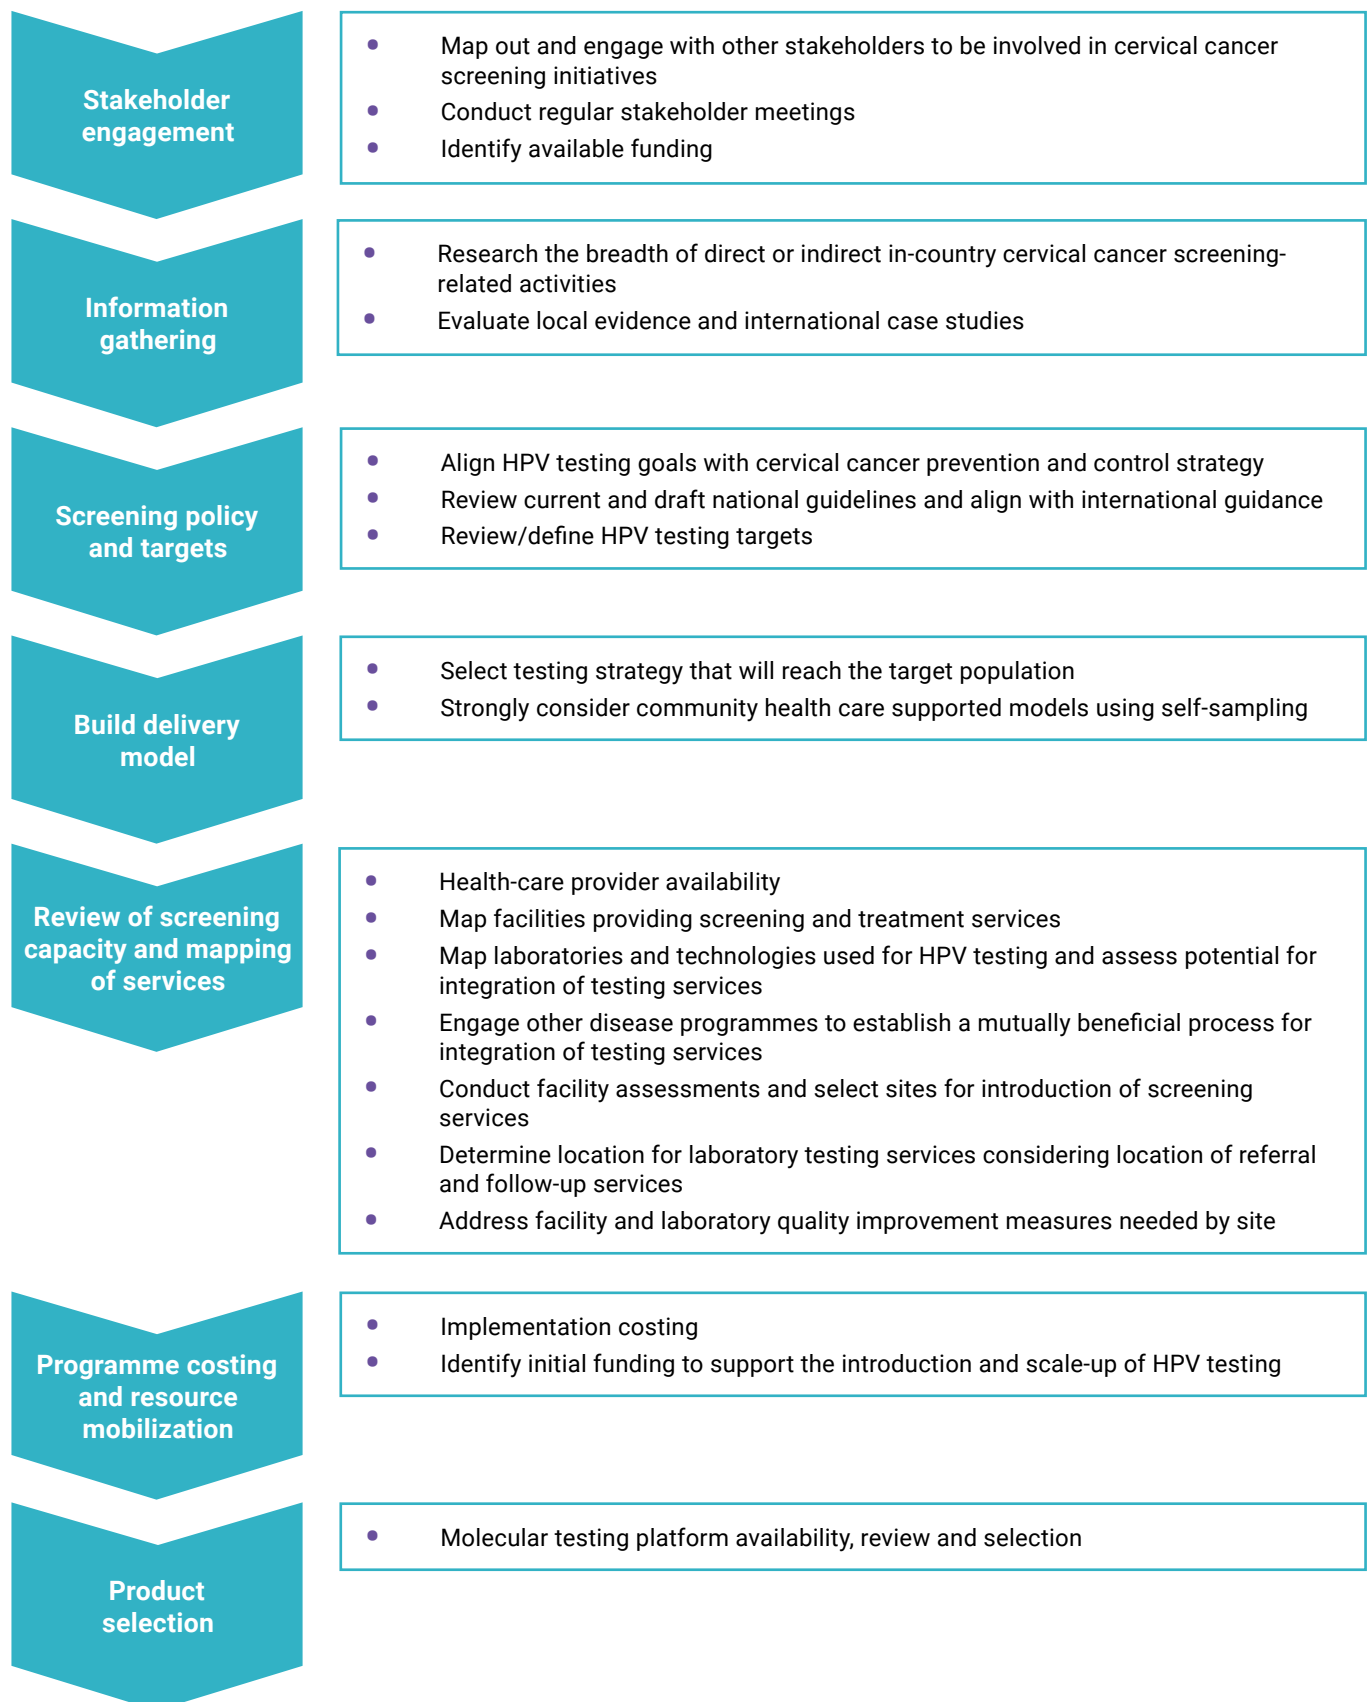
Stakeholder engagement

- Map out and engage with other stakeholders to be involved in cervical cancer screening initiatives
- Conduct regular stakeholder meetings
- Identify available funding

Information gathering

- Research the breadth of direct or indirect in-country cervical cancer screening-related activities
- Evaluate local evidence and international case studies

Screening policy and targets

- Align HPV testing goals with cervical cancer prevention and control strategy
- Review current and draft national guidelines and align with international guidance
- Review/define HPV testing targets

Build delivery model

- Select testing strategy that will reach the target population
- Strongly consider community health care supported models using self-sampling

Review of screening capacity and mapping of services

- Health-care provider availability
- Map facilities providing screening and treatment services
- Map laboratories and technologies used for HPV testing and assess potential for integration of testing services
- Engage other disease programmes to establish a mutually beneficial process for integration of testing services
- Conduct facility assessments and select sites for introduction of screening services
- Determine location for laboratory testing services considering location of referral and follow-up services
- Address facility and laboratory quality improvement measures needed by site

Programme costing and resource mobilization

- Implementation costing
- Identify initial funding to support the introduction and scale-up of HPV testing

Product selection

- Molecular testing platform availability, review and selection